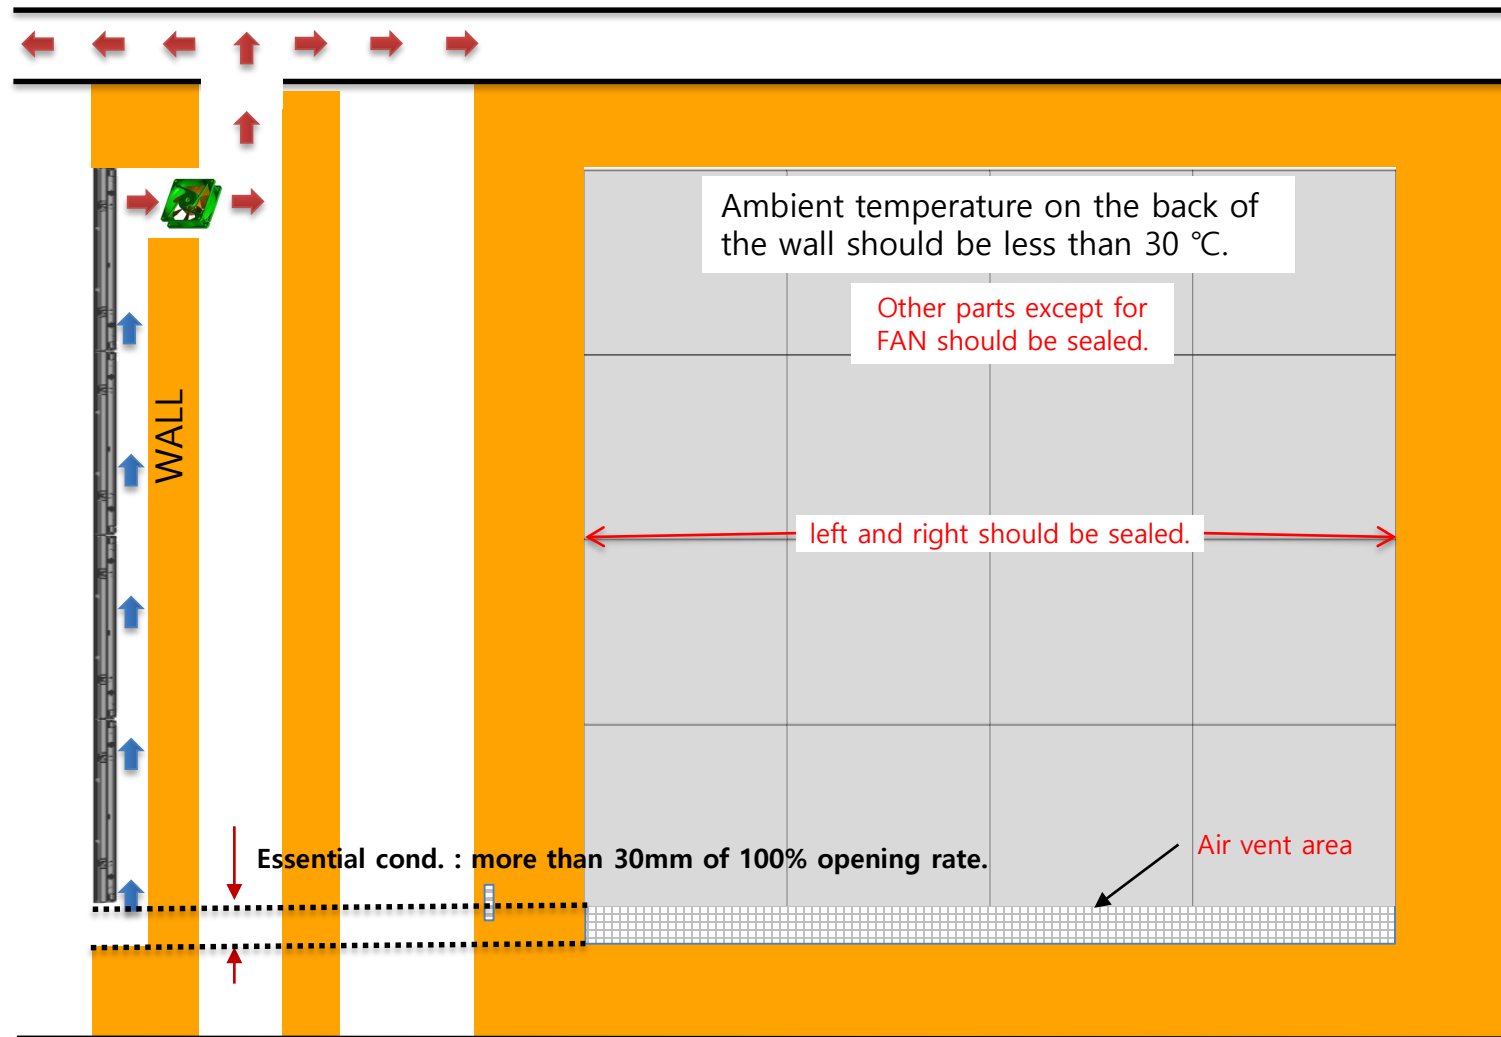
Ambient temperature on the back of the wall should be less than 30 ℃.

Other parts except for FAN should be sealed.

WALL

left and right should be sealed.

Essential cond. : more than 30mm of 100% opening rate.

Air vent area